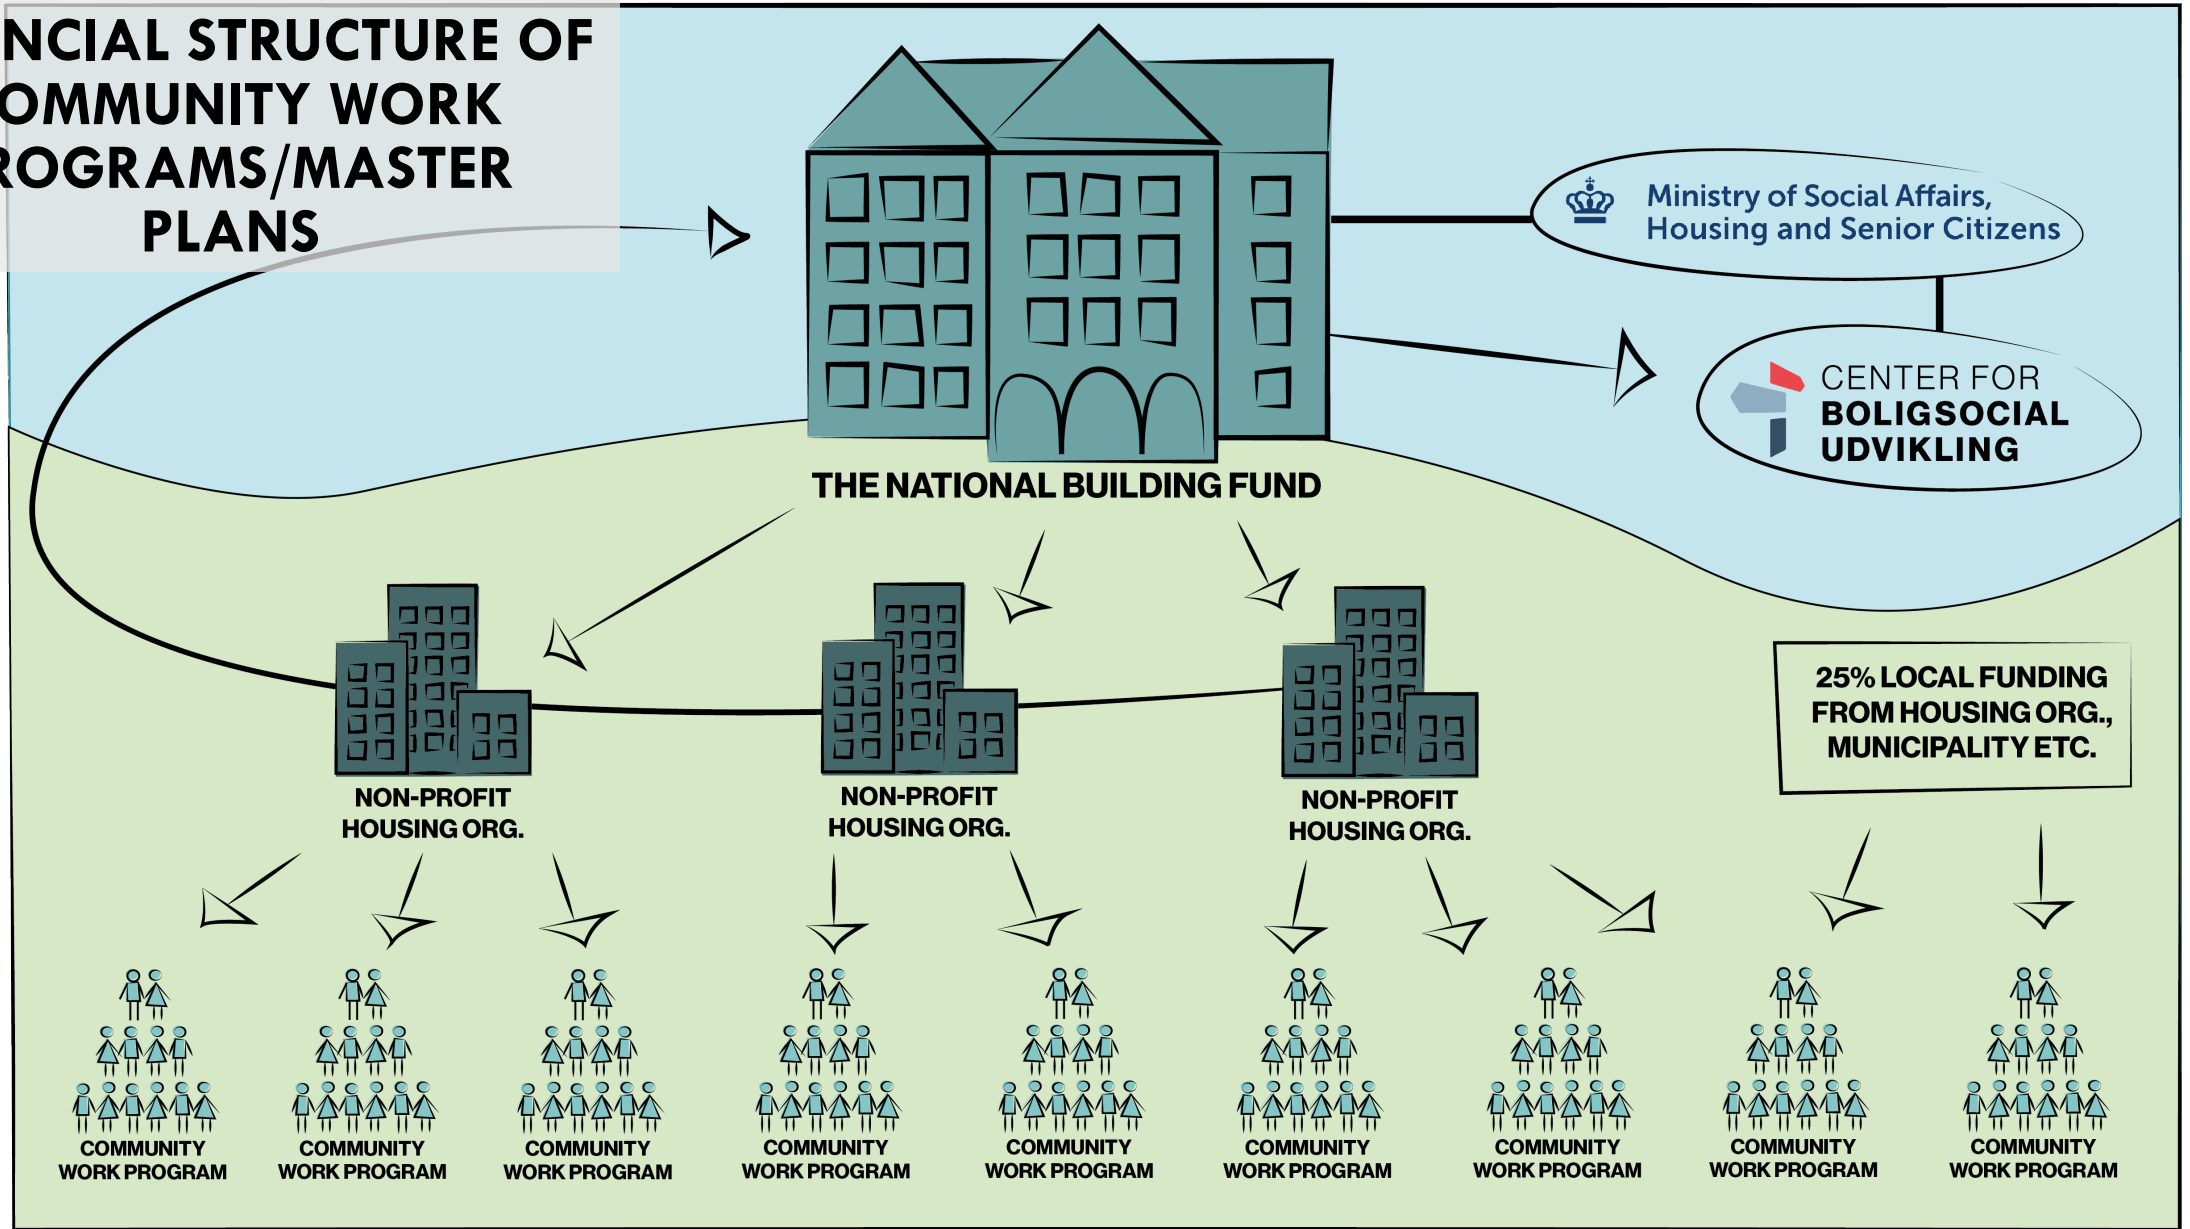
NCIAL STRUCTURE OF OMMUNITY WORK ROGRAMS/MASTER PLANS

Ministry of Social Affairs, Housing and Senior Citizens

CENTER FOR BOLIGSOCIAL UDVIKLING

THE NATIONAL BUILDING FUND

NON-PROFIT HOUSING ORG.

NON-PROFIT HOUSING ORG.

NON-PROFIT HOUSING ORG.

25% LOCAL FUNDING FROM HOUSING ORG., MUNICIPALITY ETC.

COMMUNITY WORK PROGRAM

COMMUNITY WORK PROGRAM

COMMUNITY WORK PROGRAM

COMMUNITY WORK PROGRAM

COMMUNITY WORK PROGRAM

COMMUNITY WORK PROGRAM

COMMUNITY WORK PROGRAM

COMMUNITY WORK PROGRAM

COMMUNITY WORK PROGRAM